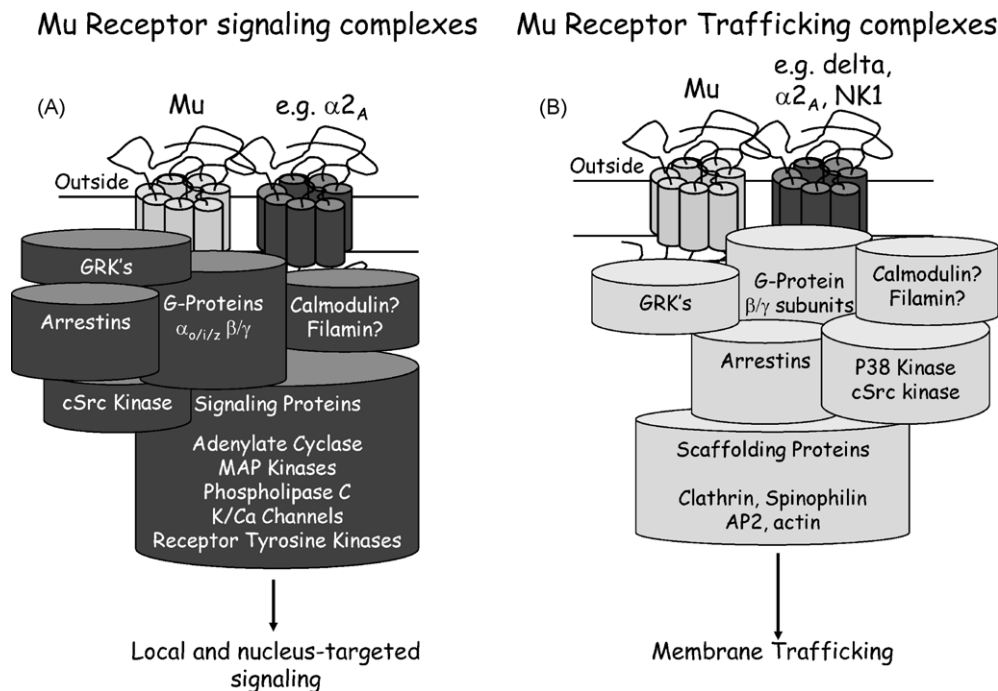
Mu Receptor signaling complexes

(A)

Mu

e.g. $\alpha 2_A$

Outside

GRK's

Arrestins

G-Proteins $\alpha_{o/i/z}$ $\beta/\gamma$

Calmodulin? Filamin?

cSrc Kinase

Signaling Proteins

Adenylate Cyclase
MAP Kinases
Phospholipase C
K/Ca Channels
Receptor Tyrosine Kinases

Local and nucleus-targeted signaling

Mu Receptor Trafficking complexes

(B)

Mu

e.g. delta, $\alpha 2_A$, NK1

Outside

GRK's

G-Protein $\beta/\gamma$ subunits

Calmodulin? Filamin?

Arrestins

P38 Kinase
cSrc kinase

Scaffolding Proteins

Clathrin, Spinophilin
AP2, actin

Membrane Trafficking